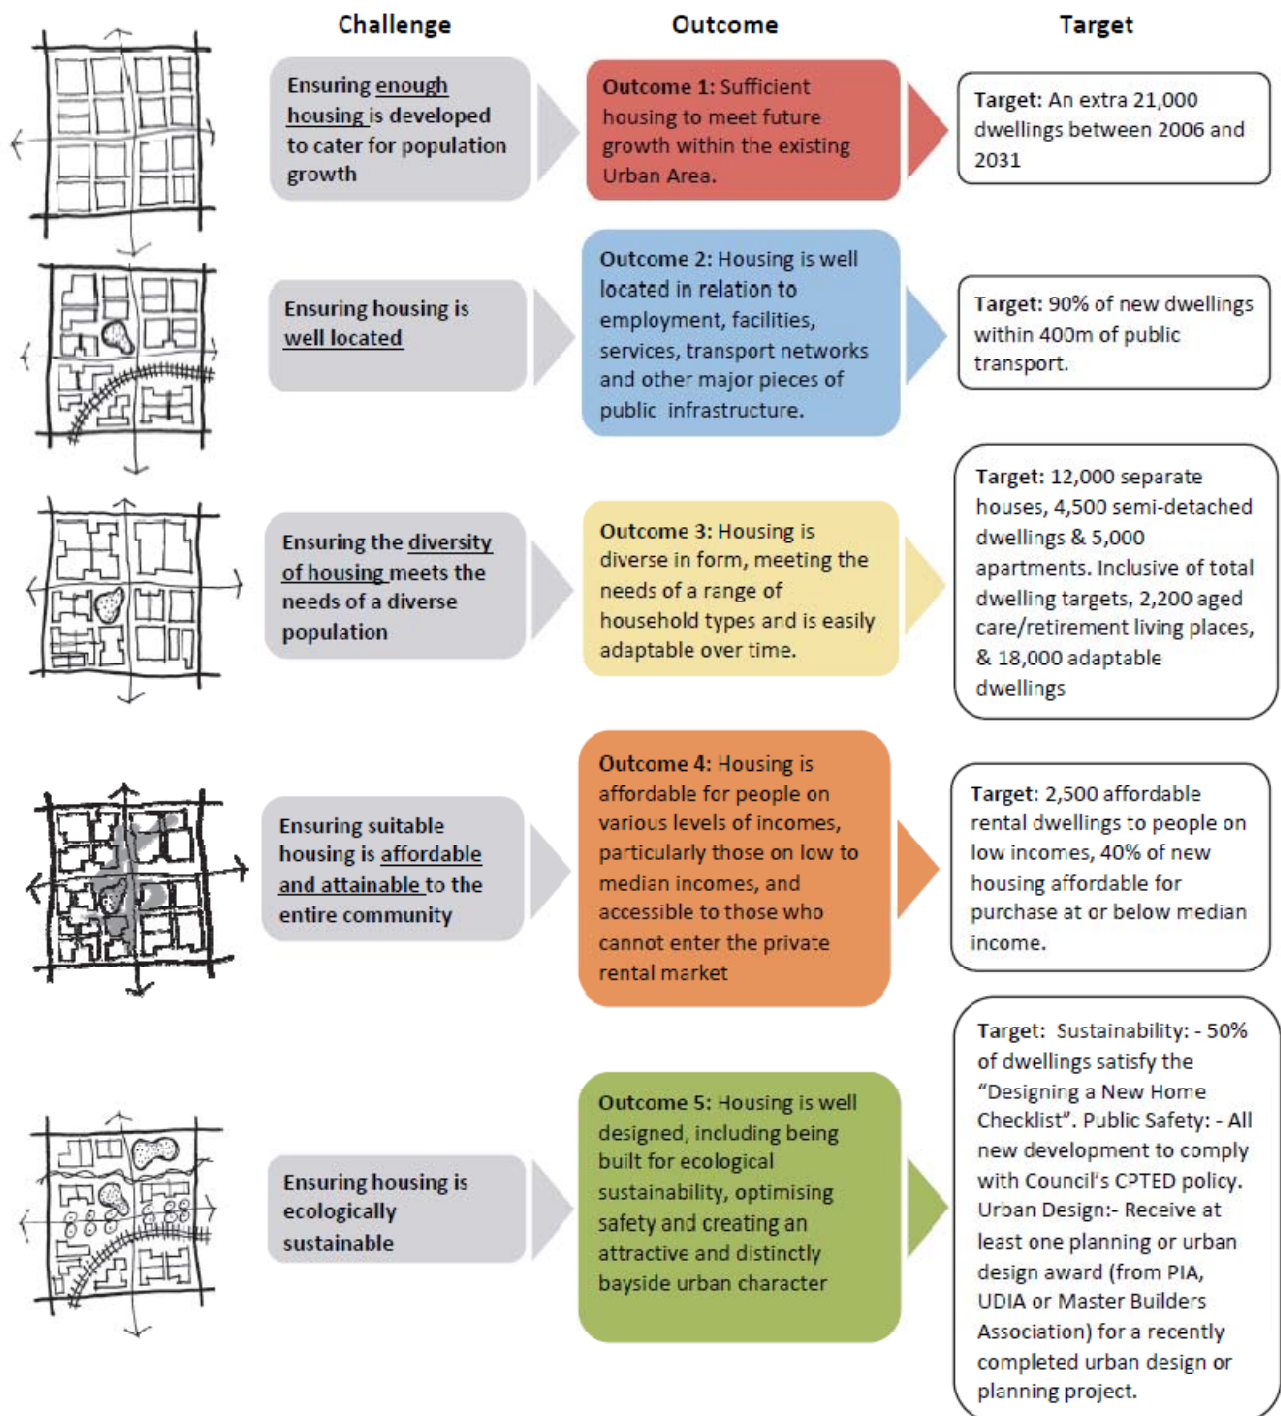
| Challenge | Outcome | Target |
|---|---|---|
| Ensuring enough housing is developed to cater for population growth | **Outcome 1:** Sufficient housing to meet future growth within the existing Urban Area. | **Target:** An extra 21,000 dwellings between 2006 and 2031 |
| Ensuring housing is well located | **Outcome 2:** Housing is well located in relation to employment, facilities, services, transport networks and other major pieces of public infrastructure. | **Target:** 90% of new dwellings within 400m of public transport. |
| Ensuring the diversity of housing meets the needs of a diverse population | **Outcome 3:** Housing is diverse in form, meeting the needs of a range of household types and is easily adaptable over time. | **Target:** 12,000 separate houses, 4,500 semi-detached dwellings & 5,000 apartments. Inclusive of total dwelling targets, 2,200 aged care/retirement living places, & 18,000 adaptable dwellings |
| Ensuring suitable housing is affordable and attainable to the entire community | **Outcome 4:** Housing is affordable for people on various levels of incomes, particularly those on low to median incomes, and accessible to those who cannot enter the private rental market | **Target:** 2,500 affordable rental dwellings to people on low incomes, 40% of new housing affordable for purchase at or below median income. |
| Ensuring housing is ecologically sustainable | **Outcome 5:** Housing is well designed, including being built for ecological sustainability, optimising safety and creating an attractive and distinctly bayside urban character | **Target:** Sustainability: - 50% of dwellings satisfy the "Designing a New Home Checklist". Public Safety: - All new development to comply with Council's CPTED policy. Urban Design:- Receive at least one planning or urban design award (from PIA, UDIA or Master Builders Association) for a recently completed urban design or planning project. |